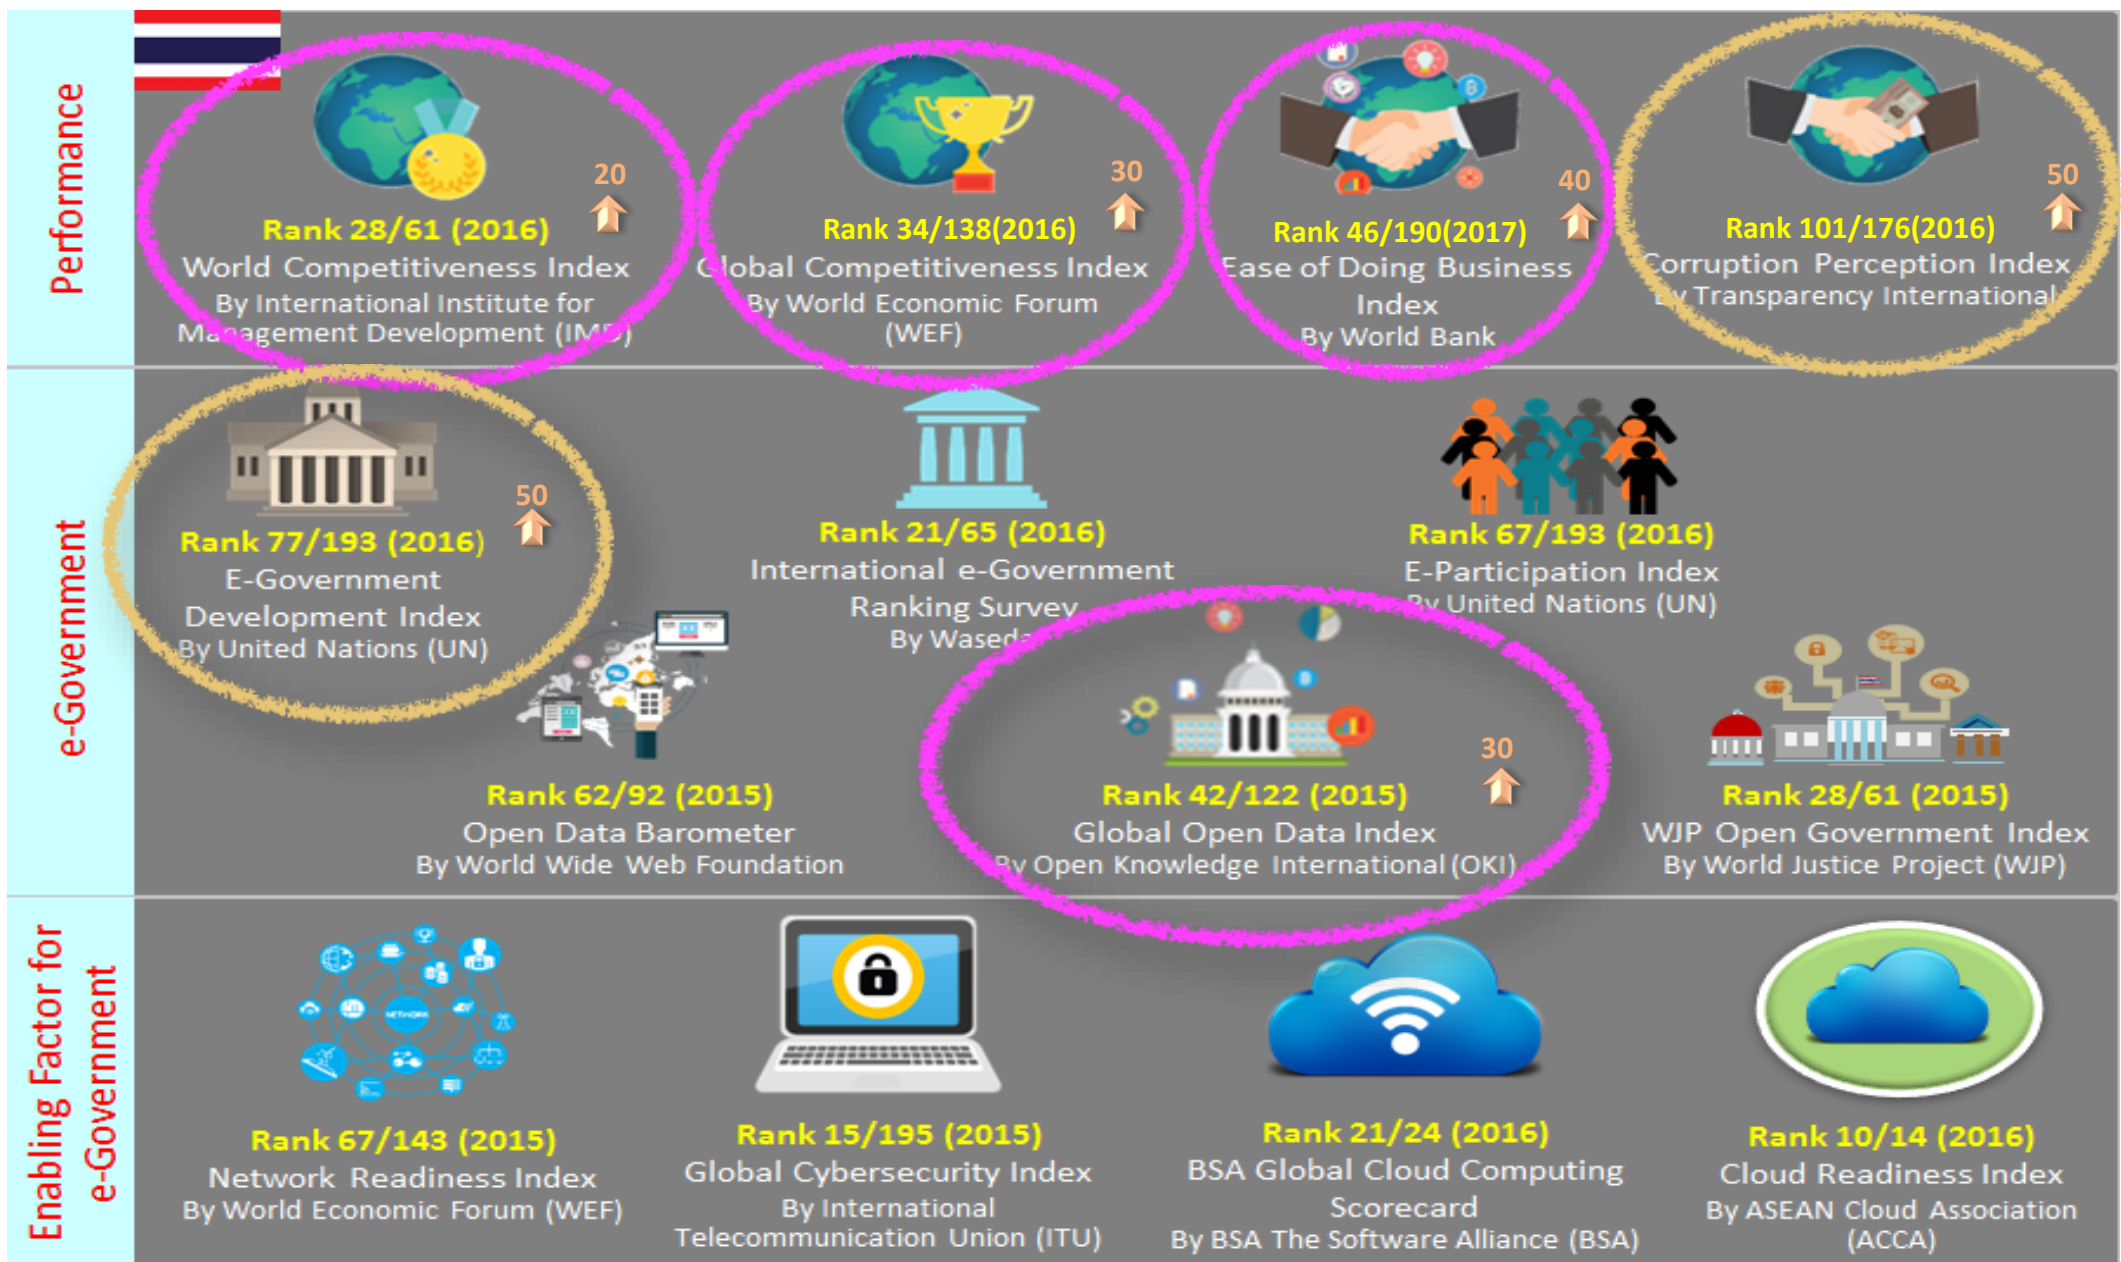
Performance

20
Rank 28/61 (2016)
World Competitiveness Index
By International Institute for Management Development (IMD)

30
Rank 34/138(2016)
Global Competitiveness Index
By World Economic Forum (WEF)

40
Rank 46/190(2017)
Ease of Doing Business Index
By World Bank

50
Rank 101/176(2016)
Corruption Perception Index
By Transparency International

e-Government

50
Rank 77/193 (2016)
E-Government Development Index
By United Nations (UN)

Rank 21/65 (2016)
International e-Government Ranking Survey
By Waseda

Rank 67/193 (2016)
E-Participation Index
By United Nations (UN)

Rank 62/92 (2015)
Open Data Barometer
By World Wide Web Foundation

30
Rank 42/122 (2015)
Global Open Data Index
By Open Knowledge International (OKI)

Rank 28/61 (2015)
WJP Open Government Index
By World Justice Project (WJP)

Enabling Factor for e-Government

NETWORK

Rank 67/143 (2015)
Network Readiness Index
By World Economic Forum (WEF)

Rank 15/195 (2015)
Global Cybersecurity Index
By International Telecommunication Union (ITU)

Rank 21/24 (2016)
BSA Global Cloud Computing Scorecard
By BSA The Software Alliance (BSA)

Rank 10/14 (2016)
Cloud Readiness Index
By ASEAN Cloud Association (ACCA)